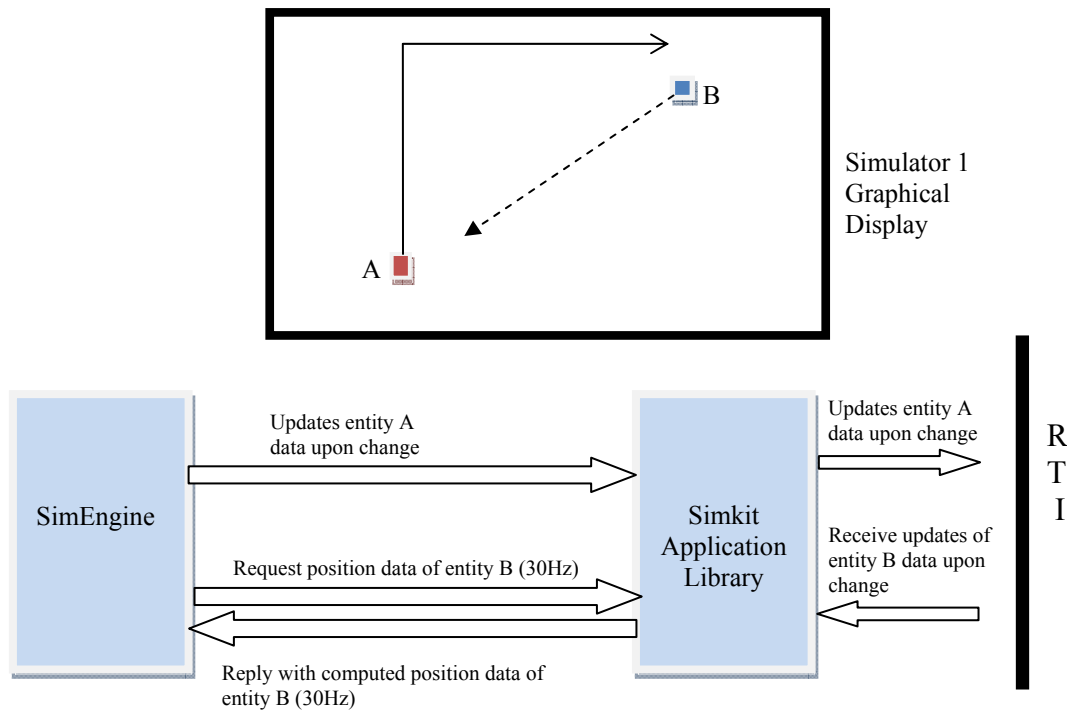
B

A

Simulator 1 Graphical Display

SimEngine

Updates entity A data upon change

Request position data of entity B (30Hz)

Reply with computed position data of entity B (30Hz)

Simkit Application Library

Updates entity A data upon change

Receive updates of entity B data upon change

R
T
I